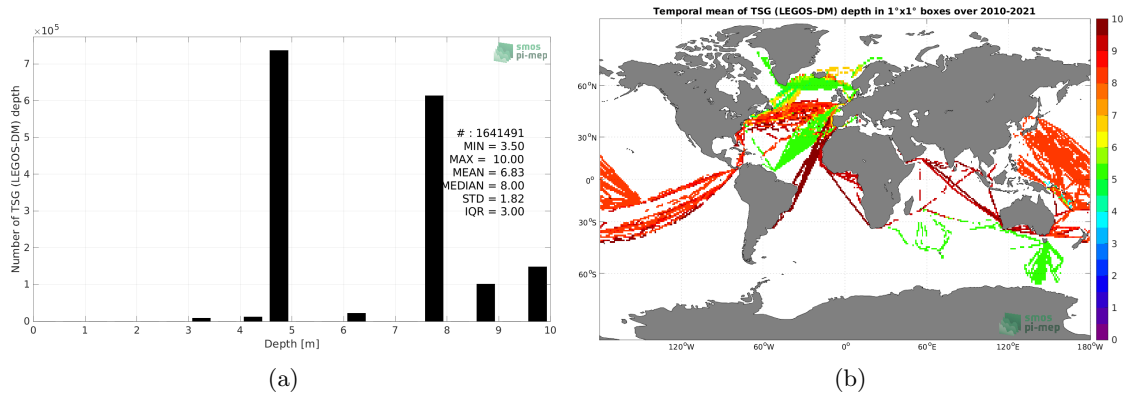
$\times 10^5$

smos pi-mep

Number of TSG (LEGOS-DM) depth

7
6
5
4
3
2
1
0

# : 1641491
MIN = 3.50
MAX = 10.00
MEAN = 6.83
MEDIAN = 8.00
STD = 1.82
IQR = 3.00

0 1 2 3 4 5 6 7 8 9 10
Depth [m]

(a)

Temporal mean of TSG (LEGOS-DM) depth in 1°x1° boxes over 2010-2021

60°N
30°N
0°
30°S
60°S

120°W 60°W 0° 60°E 120°E 180°W

10
9
8
7
6
5
4
3
2
1
0

smos pi-mep

(b)